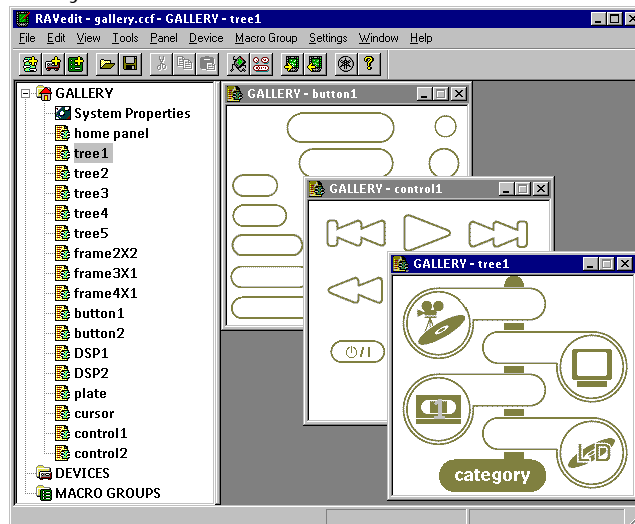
RAVedit - gallery.ccf - GALLERY - tree1

File Edit View Tools Panel Device Macro Group Settings Window Help

GALLERY
System Properties
home panel
tree1
tree2
tree3
tree4
tree5
frame2X2
frame3X1
frame4X1
button1
button2
DSP1
DSP2
plate
cursor
control1
control2
DEVICES
MACRO GROUPS

GALLERY - button1

GALLERY - control1

GALLERY - tree1

category